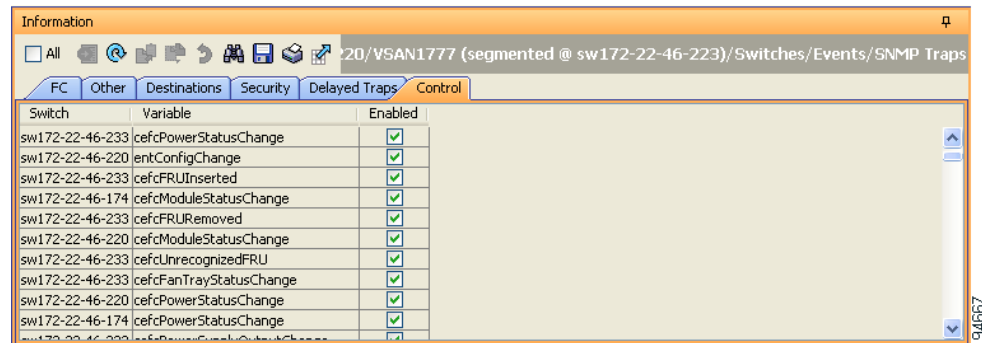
Information

All 220/VSAN1777 (segmented @ sw172-22-46-223)/Switches/Events/SNMP Traps

FC | Other | Destinations | Security | Delayed Traps | Control

| Switch | Variable | Enabled |
|---|---|---|
| sw172-22-46-233 | cefcPowerStatusChange | ☑ |
| sw172-22-46-220 | entConfigChange | ☑ |
| sw172-22-46-233 | cefcFRUInserted | ☑ |
| sw172-22-46-174 | cefcModuleStatusChange | ☑ |
| sw172-22-46-233 | cefcFRURemoved | ☑ |
| sw172-22-46-220 | cefcModuleStatusChange | ☑ |
| sw172-22-46-233 | cefcUnrecognizedFRU | ☑ |
| sw172-22-46-233 | cefcFanTrayStatusChange | ☑ |
| sw172-22-46-220 | cefcPowerStatusChange | ☑ |
| sw172-22-46-174 | cefcPowerStatusChange | ☑ |
| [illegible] | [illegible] | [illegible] |

94667